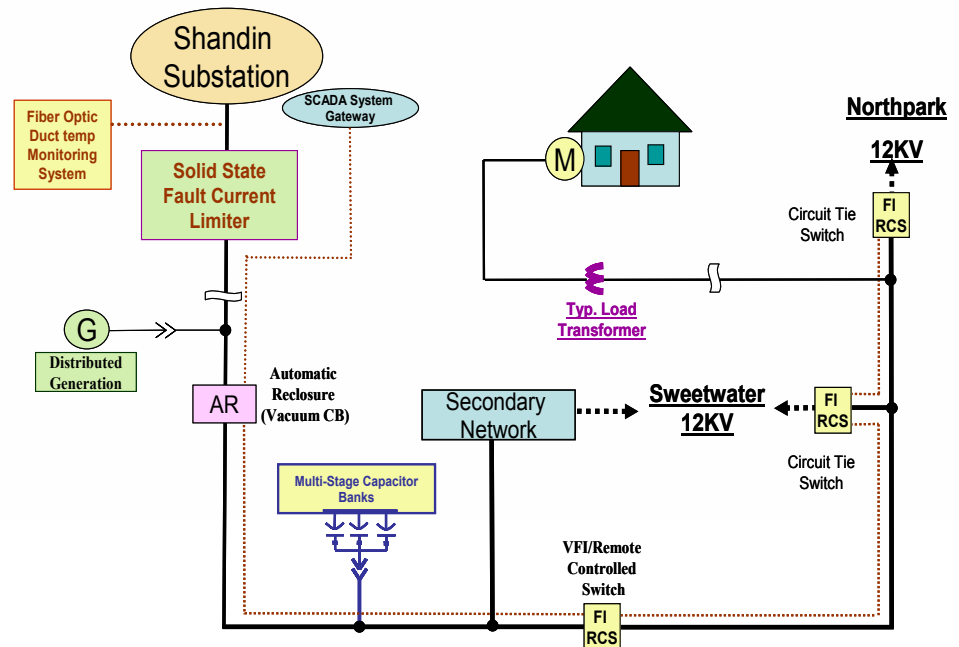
Shandin Substation

Fiber Optic Duct temp Monitoring System

SCADA System Gateway

Solid State Fault Current Limiter

Northpark

12KV

M

FI RCS

Circuit Tie Switch

G

Distributed Generation

Typ. Load Transformer

Automatic Reclosure (Vacuum CB)

AR

Secondary Network

Sweetwater 12KV

FI RCS

Circuit Tie Switch

Multi-Stage Capacitor Banks

VFI/Remote Controlled Switch

FI RCS